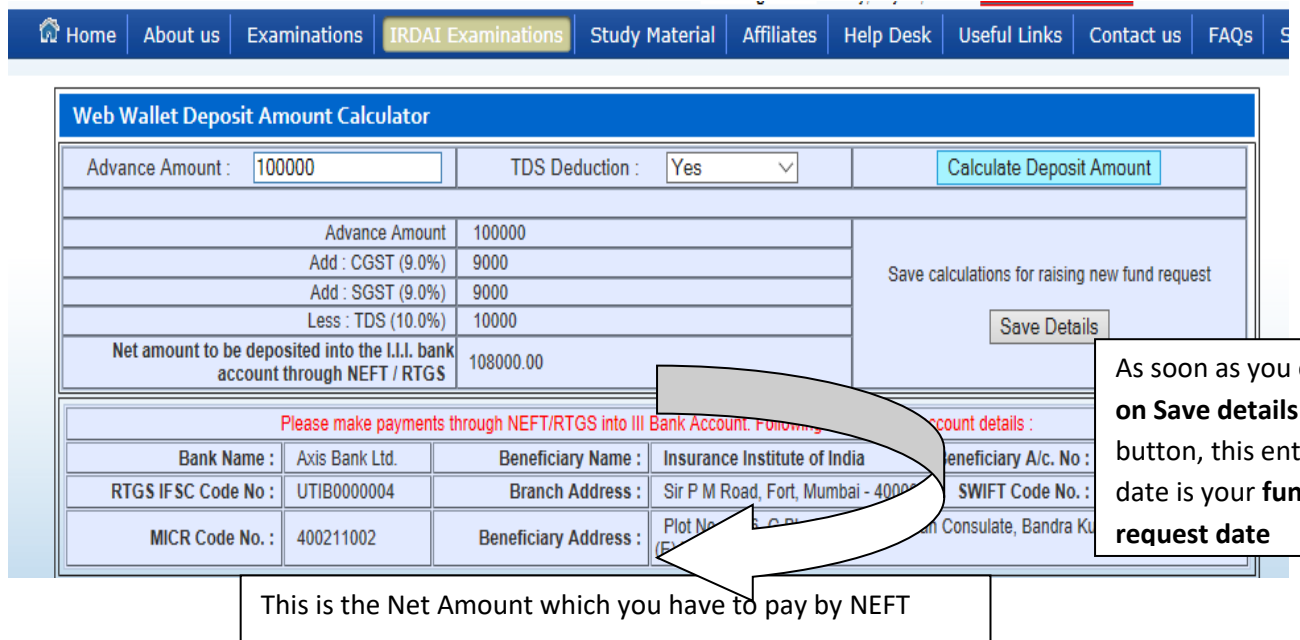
Home | About us | Examinations | IRDAI Examinations | Study Material | Affiliates | Help Desk | Useful Links | Contact us | FAQs | S

Web Wallet Deposit Amount Calculator

Advance Amount : 100000 | TDS Deduction : Yes | Calculate Deposit Amount

| | |
|---|---|
| Advance Amount | 100000 |
| Add : CGST (9.0%) | 9000 |
| Add : SGST (9.0%) | 9000 |
| Less : TDS (10.0%) | 10000 |
| Net amount to be deposited into the I.I.I. bank account through NEFT / RTGS | 108000.00 |

Save calculations for raising new fund request

Save Details

Please make payments through NEFT/RTGS into III Bank Account. Following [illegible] account details :

| | | | | | |
|---|---|---|---|---|---|
| Bank Name : | Axis Bank Ltd. | Beneficiary Name : | Insurance Institute of India | Beneficiary A/c. No : | |
| RTGS IFSC Code No : | UTIB0000004 | Branch Address : | Sir P M Road, Fort, Mumbai - 4000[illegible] | SWIFT Code No. : | |
| MICR Code No. : | 400211002 | Beneficiary Address : | Plot No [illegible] G Bl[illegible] (E)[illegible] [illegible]an Consulate, Bandra Ku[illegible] | | |

As soon as you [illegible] on Save details button, this ent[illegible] date is your fun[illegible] request date

This is the Net Amount which you have to pay by NEFT